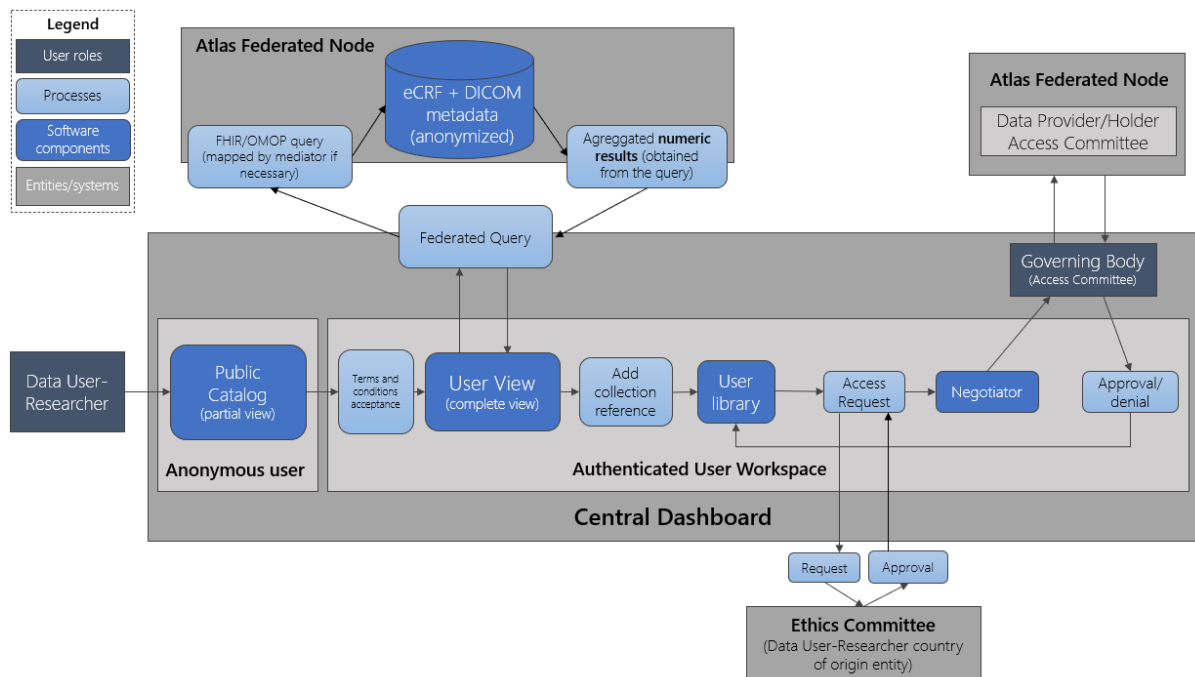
Legend
User roles
Processes
Software components
Entities/systems

Atlas Federated Node
eCRF + DICOM metadata (anonymized)
FHIR/OMOP query (mapped by mediator if necessary)
Agreggated **numeric results** (obtained from the query)

Atlas Federated Node
Data Provider/Holder Access Committee

Federated Query

Governing Body (Access Committee)

Data User-Researcher

Public Catalog (partial view)
Anonymous user

Terms and conditions acceptance
User View (complete view)
Add collection reference
User library
Access Request
Negotiator
Approval/ denial
Authenticated User Workspace

Central Dashboard

Request
Approval

Ethics Committee
(Data User-Researcher country of origin entity)